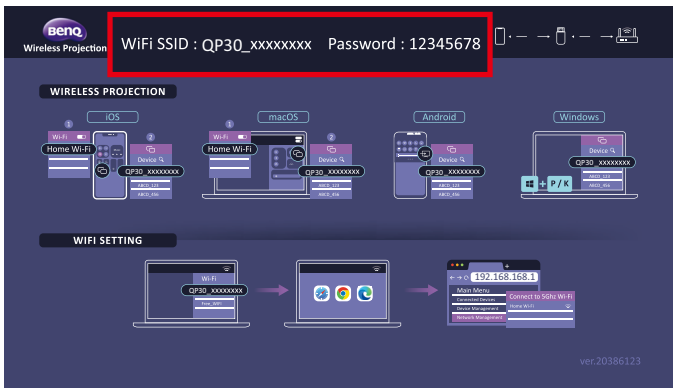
BenQ
Wireless Projection

WiFi SSID : QP30_xxxxxxxx Password : 12345678

WIRELESS PROJECTION

iOS

1 Wi-Fi
Home Wi-Fi
2 Device
QP30_xxxxxxxx
ABCD_123
ABCD_456

macOS

1 Wi-Fi
Home Wi-Fi
2 Device
QP30_xxxxxxxx
ABCD_123
ABCD_456

Android

Device
QP30_xxxxxxxx
ABCD_123
ABCD_456

Windows

Device
QP30_xxxxxxxx
ABCD_123
ABCD_456
+ P / K

WIFI SETTING

Wi-Fi
QP30_xxxxxxxx
Free_WiFi

192.168.168.1
Main Menu
Connected Devices
Device Management
Network Management
Connect to 5GHz Wi-Fi
Home Wi-Fi

ver.20386123